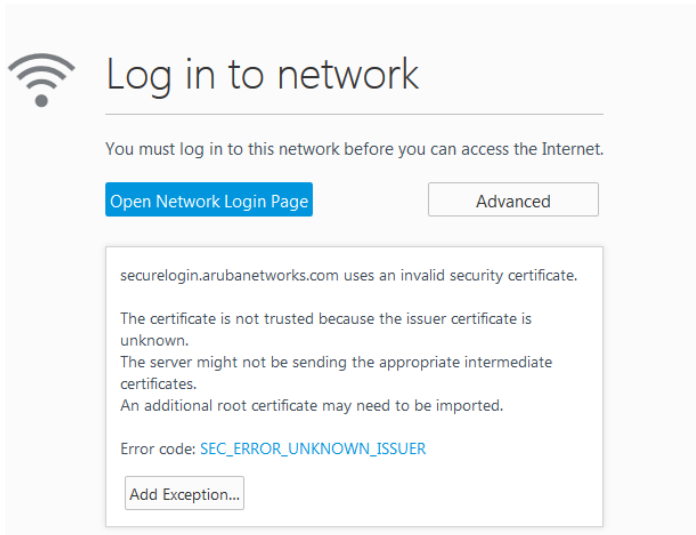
Log in to network

You must log in to this network before you can access the Internet.

Open Network Login Page

Advanced

securelogin.arubanetworks.com uses an invalid security certificate.

The certificate is not trusted because the issuer certificate is unknown.
The server might not be sending the appropriate intermediate certificates.
An additional root certificate may need to be imported.

Error code: SEC_ERROR_UNKNOWN_ISSUER

Add Exception...